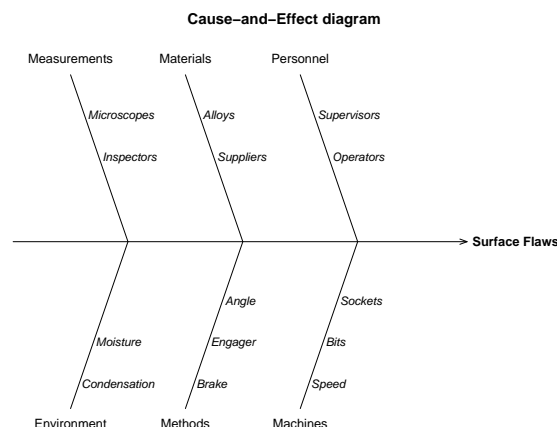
Cause−and−Effect diagram

Measurements
Microscopes
Inspectors

Materials
Alloys
Suppliers

Personnel
Supervisors
Operators

Surface Flaws

Moisture
Condensation
Environment

Angle
Engager
Brake
Methods

Sockets
Bits
Speed
Machines